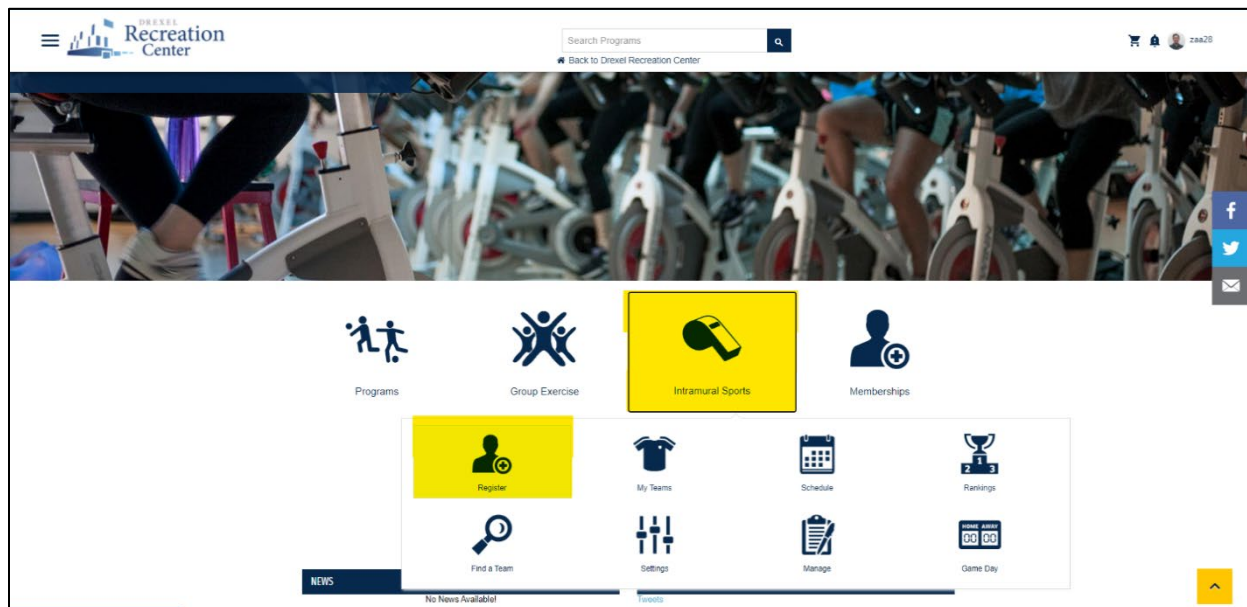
DREXEL Recreation Center

Search Programs

Back to Drexel Recreation Center

zaa28

Programs

Group Exercise

Intramural Sports

Memberships

Register

My Teams

Schedule

Rankings

Find a Team

Settings

Manage

HOME AWAY 00 00

Game Day

NEWS

No News Available!

Tweets